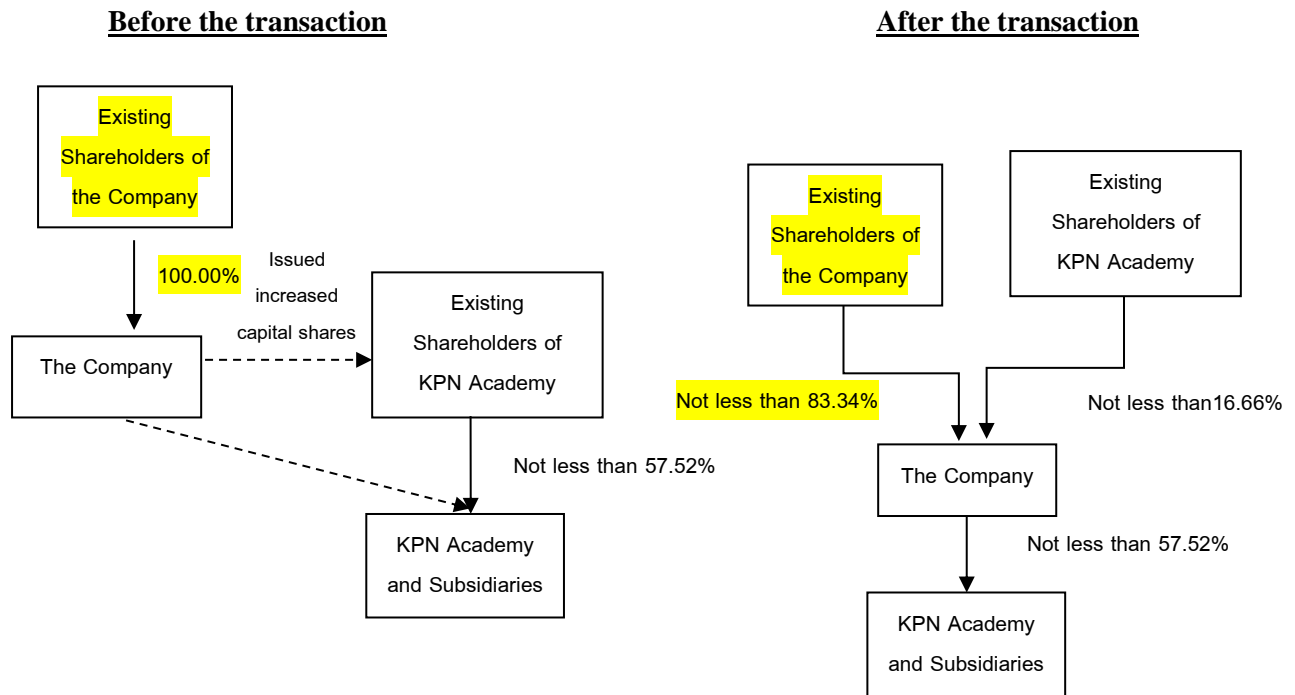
Before the transaction

Existing Shareholders of the Company

100.00%

Issued increased capital shares

The Company

Existing Shareholders of KPN Academy

Not less than 57.52%

KPN Academy and Subsidiaries

After the transaction

Existing Shareholders of the Company

Existing Shareholders of KPN Academy

Not less than 83.34%

Not less than16.66%

The Company

Not less than 57.52%

KPN Academy and Subsidiaries